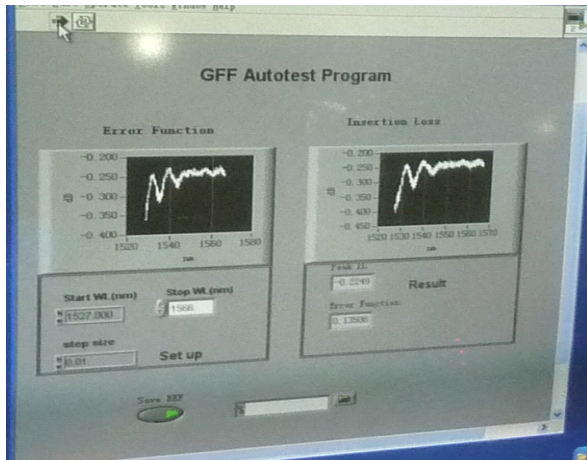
GFF Autotest Program

Error Function

-0.200
-0.250
-0.300
-0.350
-0.400
dB
1520 1540 1560 1580
nm

Insertion Loss

-0.200
-0.250
-0.300
-0.350
-0.400
-0.450
dB
1520 1530 1540 1550 1560 1570
nm

Start WL (nm)
1527.000
Stop WL (nm)
1566
step size
0.01
Set up

Peak IL
-0.2249
Result
Error Function
0.13500

Save REF